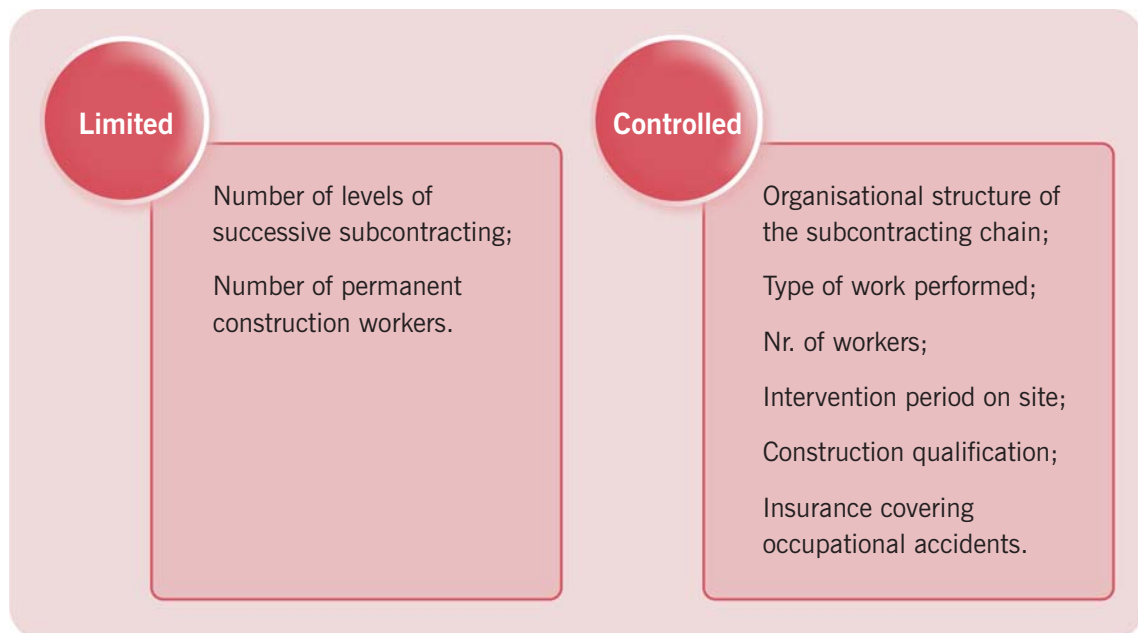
Limited

Number of levels of successive subcontracting;

Number of permanent construction workers.

Controlled

Organisational structure of the subcontracting chain;

Type of work performed;

Nr. of workers;

Intervention period on site;

Construction qualification;

Insurance covering occupational accidents.